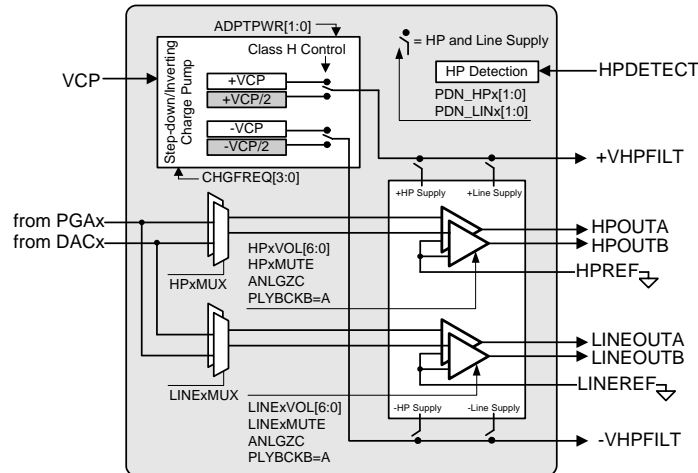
ADPTPWR[1:0]

Step-down/Inverting Charge Pump

Class H Control

= HP and Line Supply

+VCP

+VCP/2

-VCP

-VCP/2

HP Detection

PDN_HPx[1:0]

PDN_LINx[1:0]

VCP

HPDETECT

CHGFREQ[3:0]

+VHPFILT

+HP Supply

+Line Supply

from PGAx

from DACx

HPOUTA

HPOUTB

HPxVOL[6:0]

HPxMUTE

ANLGZC

PLYBCKB=A

HPREF

HPxMUX

LINEOUTA

LINEOUTB

LINEREF

LINExMUX

LINExVOL[6:0]

LINExMUTE

ANLGZC

PLYBCKB=A

-HP Supply

-Line Supply

-VHPFILT